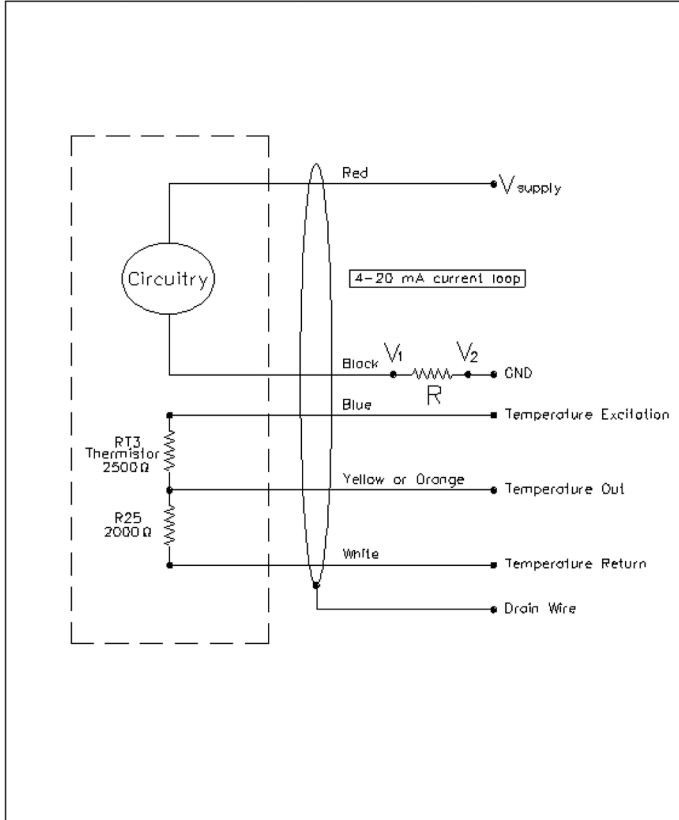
Red

$V_{supply}$

Circuitry

4-20 mA current loop

Black $V_1$ $V_2$ GND

R

Blue

Temperature Excitation

RT3 Thermistor $2500\Omega$

Yellow or Orange

Temperature Out

R25 $2000\Omega$

White

Temperature Return

Drain Wire